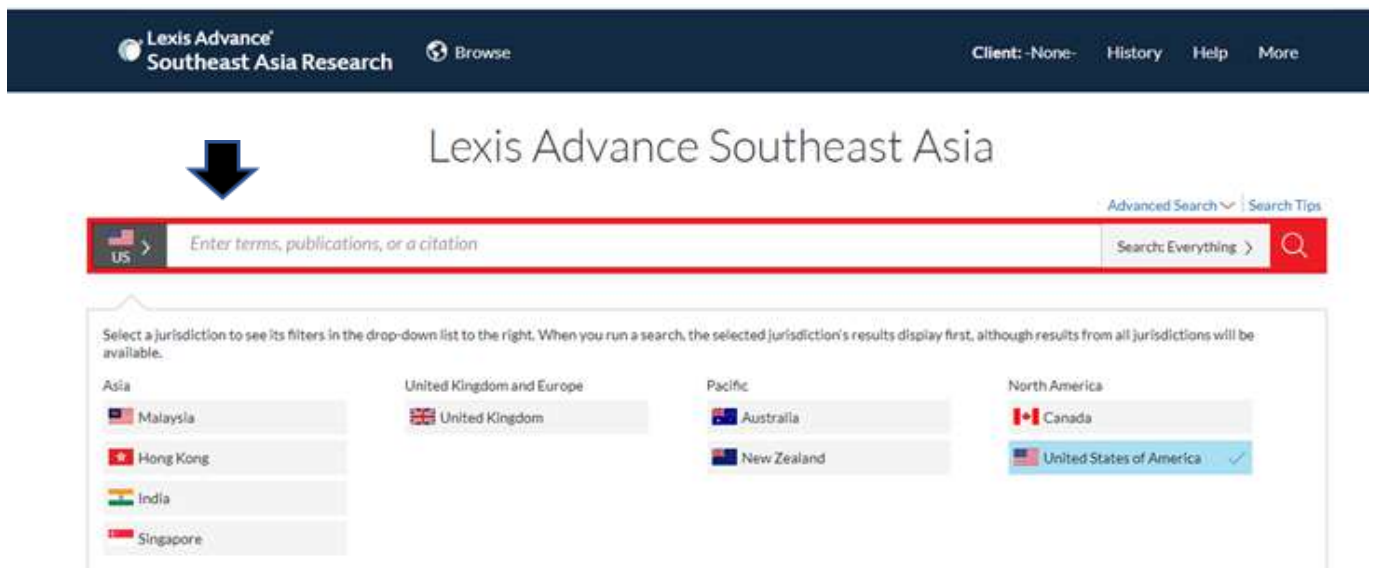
Lexis Advance® Southeast Asia Research

Browse

Client: -None-

History

Help

More

Lexis Advance Southeast Asia

Advanced Search

Search Tips

US

Enter terms, publications, or a citation

Search: Everything

Select a jurisdiction to see its filters in the drop-down list to the right. When you run a search, the selected jurisdiction's results display first, although results from all jurisdictions will be available.

Asia

Malaysia

Hong Kong

India

Singapore

United Kingdom and Europe

United Kingdom

Pacific

Australia

New Zealand

North America

Canada

United States of America